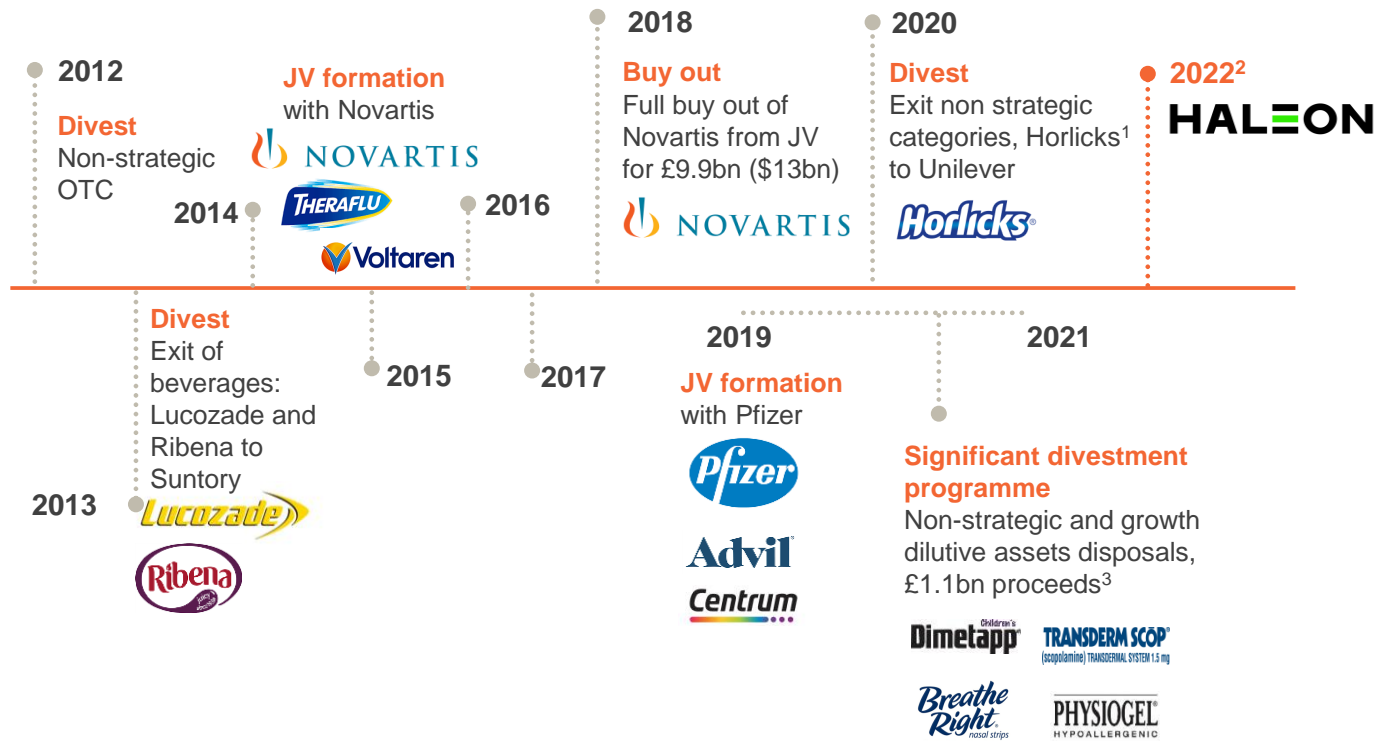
2012

Divest
Non-strategic OTC

2014

JV formation
with Novartis

NOVARTIS

THERAFLU

Voltaren

2016

2018

Buy out
Full buy out of Novartis from JV for £9.9bn ($13bn)

NOVARTIS

2020

Divest
Exit non strategic categories, Horlicks$^1$ to Unilever

Horlicks

2022$^2$

HALEON

2013

Divest
Exit of beverages: Lucozade and Ribena to Suntory

Lucozade

Ribena

2015

2017

2019

JV formation
with Pfizer

Pfizer

Advil

Centrum

2021

Significant divestment programme
Non-strategic and growth dilutive assets disposals, £1.1bn proceeds$^3$

Children's Dimetapp

TRANSDERM SCŌP
(scopolamine) TRANSDERMAL SYSTEM 1.5 mg

Breathe Right nasal strips

PHYSIOGEL
HYPOALLERGENIC